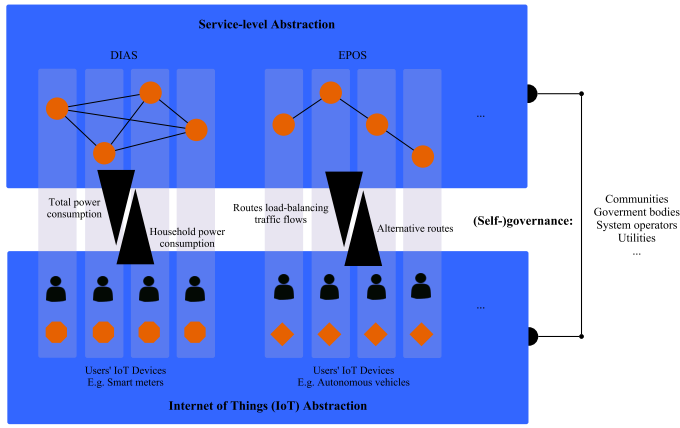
Service-level Abstraction

DIAS

EPOS

...

Total power consumption

Household power consumption

Routes load-balancing traffic flows

Alternative routes

(Self-)governance:

Communities
Goverment bodies
System operators
Utilities
...

...

Users' IoT Devices
E.g. Smart meters

Users' IoT Devices
E.g. Autonomous vehicles

Internet of Things (IoT) Abstraction